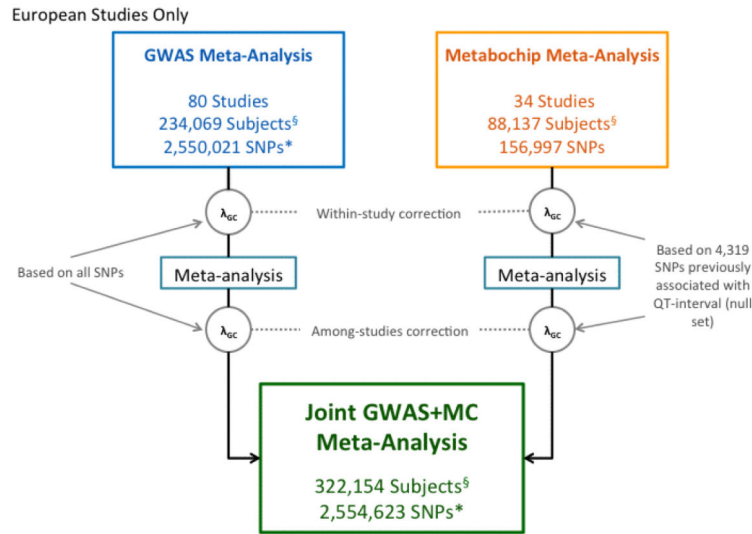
European Studies Only

GWAS Meta-Analysis

80 Studies
234,069 Subjects$^{§}$
2,550,021 SNPs*

Metabochip Meta-Analysis

34 Studies
88,137 Subjects$^{§}$
156,997 SNPs

$\lambda_{GC}$ Within-study correction $\lambda_{GC}$

Based on all SNPs

Meta-analysis

Meta-analysis

Based on 4,319 SNPs previously associated with QT-interval (null set)

$\lambda_{GC}$ Among-studies correction $\lambda_{GC}$

Joint GWAS+MC Meta-Analysis

322,154 Subjects$^{§}$
2,554,623 SNPs*